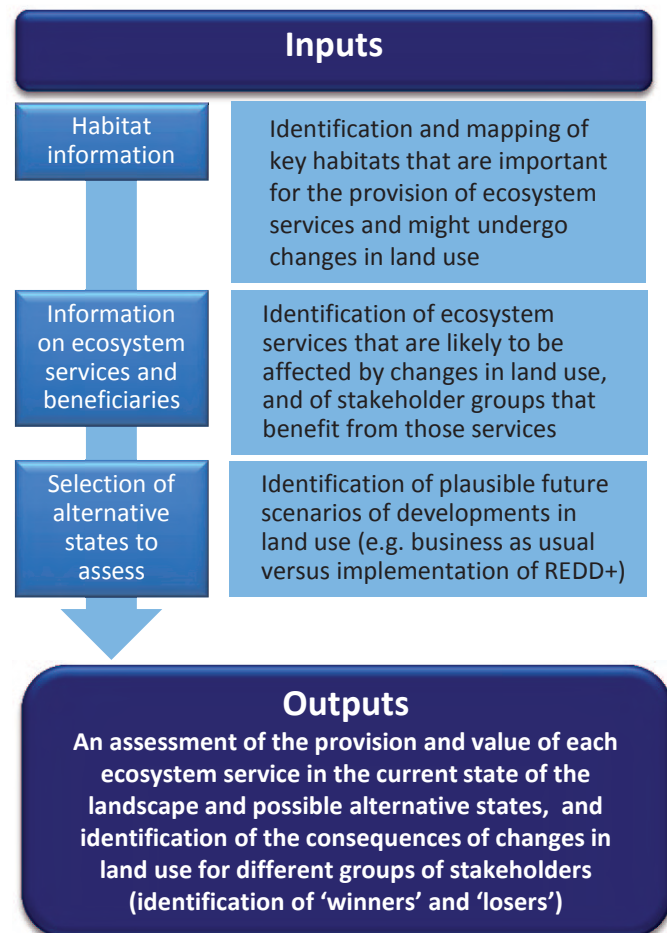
Inputs

Habitat information

Identification and mapping of key habitats that are important for the provision of ecosystem services and might undergo changes in land use

Information on ecosystem services and beneficiaries

Identification of ecosystem services that are likely to be affected by changes in land use, and of stakeholder groups that benefit from those services

Selection of alternative states to assess

Identification of plausible future scenarios of developments in land use (e.g. business as usual versus implementation of REDD+)

Outputs

An assessment of the provision and value of each ecosystem service in the current state of the landscape and possible alternative states, and identification of the consequences of changes in land use for different groups of stakeholders (identification of 'winners' and 'losers')